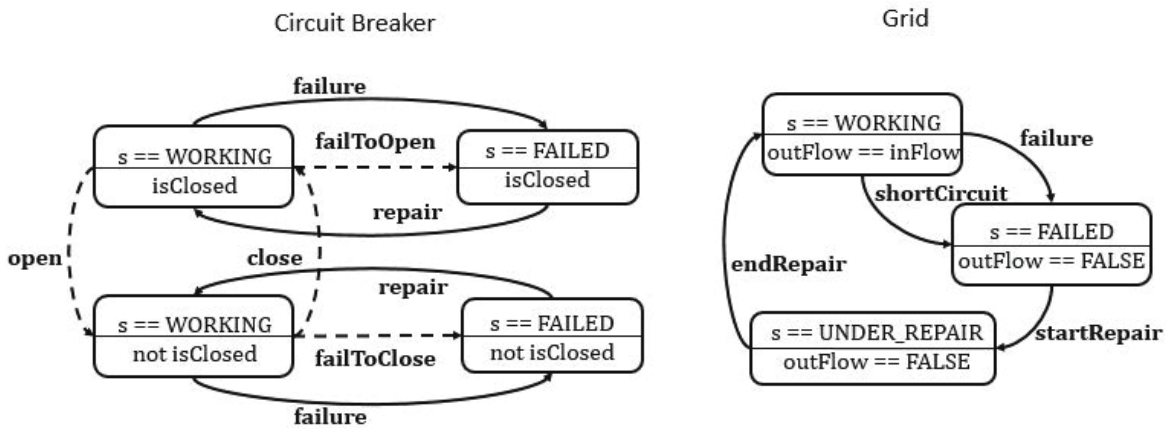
Circuit Breaker

failure

failToOpen

s == WORKING
isClosed

s == FAILED
isClosed

repair

open

close

repair

s == WORKING
not isClosed

s == FAILED
not isClosed

failToClose

failure

Grid

s == WORKING
outFlow == inFlow

failure

shortCircuit

s == FAILED
outFlow == FALSE

endRepair

s == UNDER_REPAIR
outFlow == FALSE

startRepair